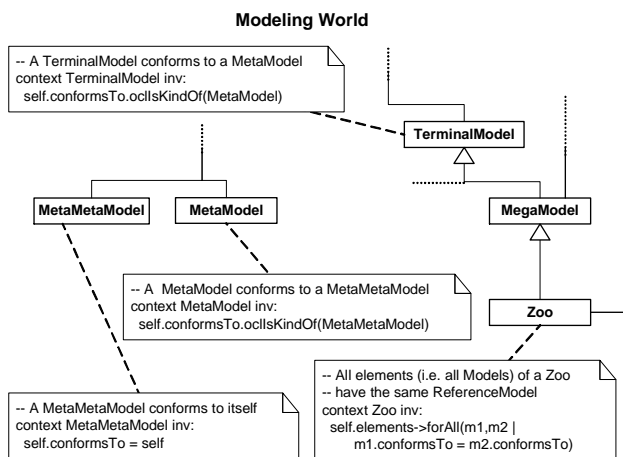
Modeling World

-- A TerminalModel conforms to a MetaModel
context TerminalModel inv:
self.conformsTo.oclIsKindOf(MetaModel)

TerminalModel

MetaMetaModel

MetaModel

MegaModel

-- A MetaModel conforms to a MetaMetaModel
context MetaModel inv:
self.conformsTo.oclIsKindOf(MetaMetaModel)

Zoo

-- All elements (i.e. all Models) of a Zoo
-- have the same ReferenceModel
context Zoo inv:
self.elements->forAll(m1,m2 |
m1.conformsTo = m2.conformsTo)

-- A MetaMetaModel conforms to itself
context MetaMetaModel inv:
self.conformsTo = self